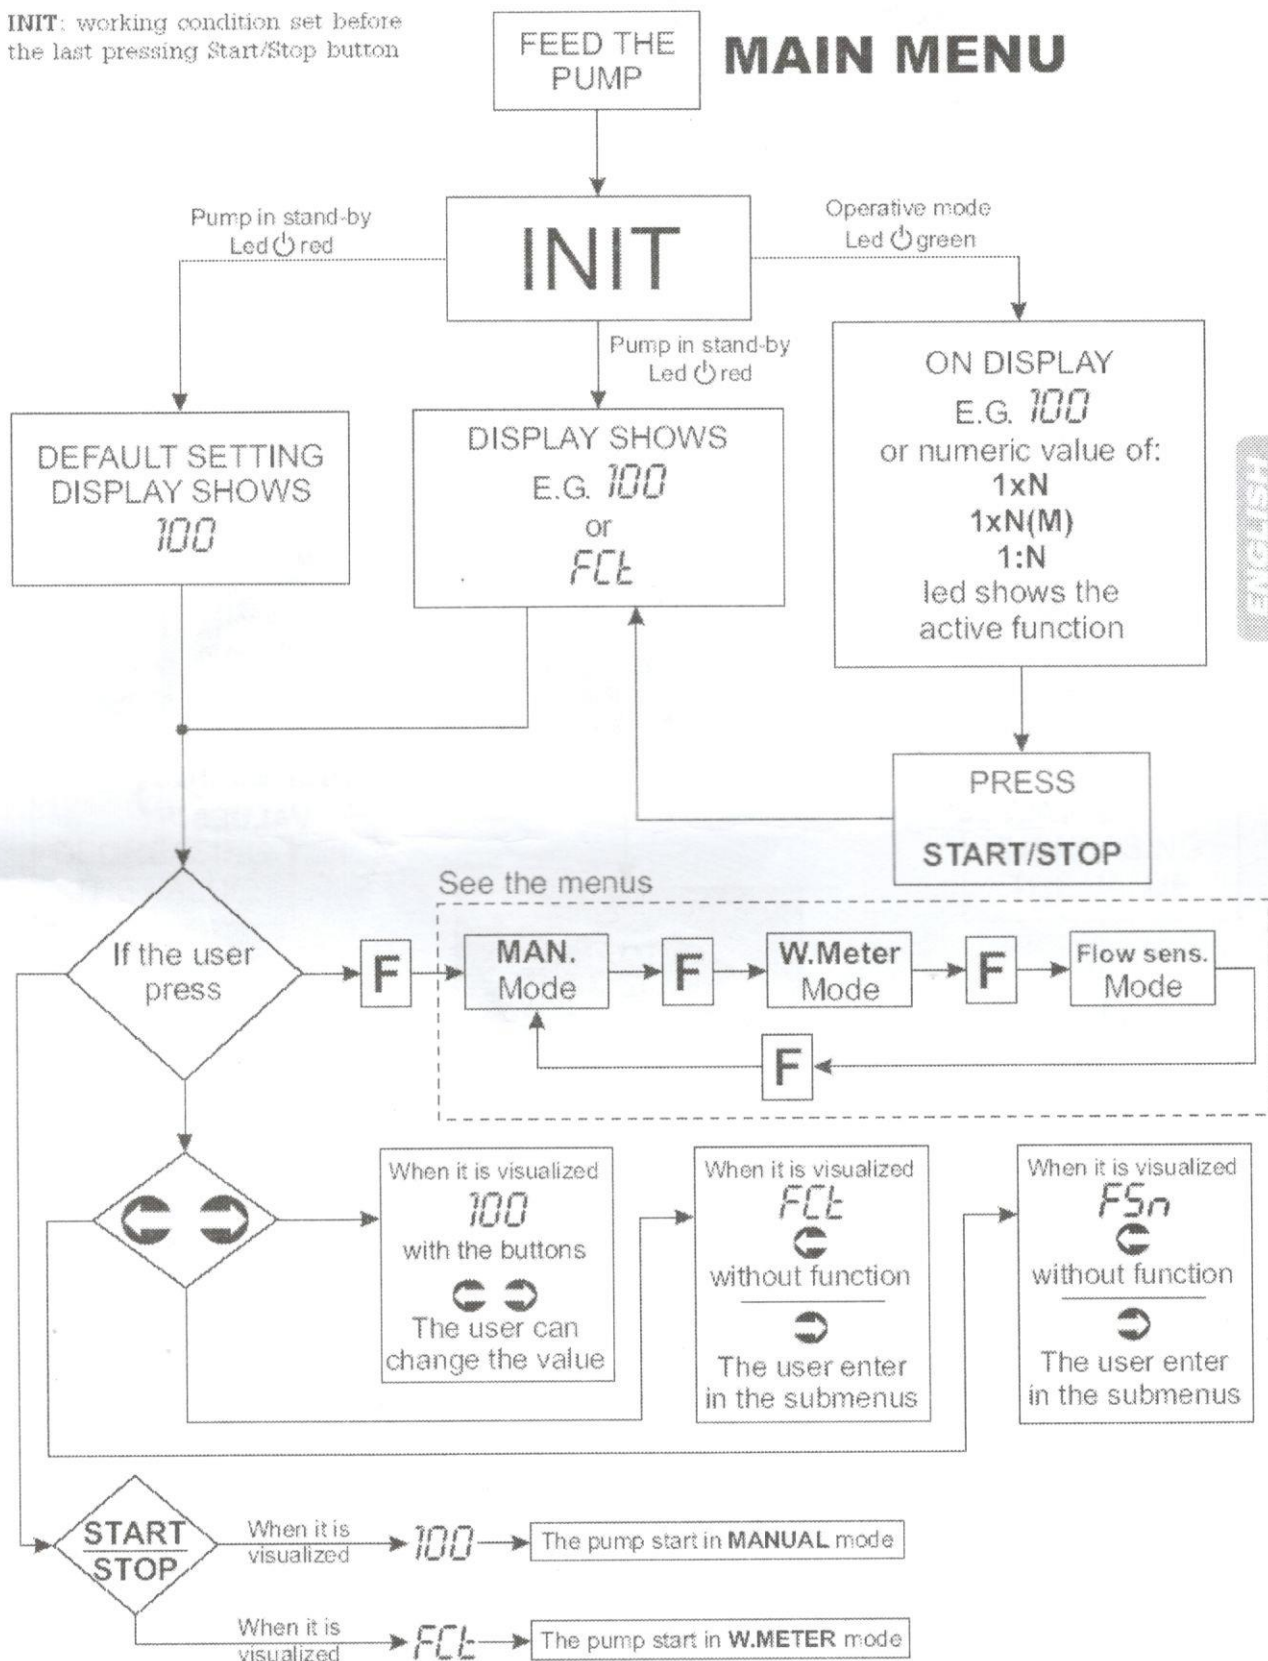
INIT: working condition set before the last pressing Start/Stop button

FEED THE PUMP

MAIN MENU

Pump in stand-by
Led ⏻ red

INIT

Operative mode
Led ⏻ green

Pump in stand-by
Led ⏻ red

DEFAULT SETTING
DISPLAY SHOWS
100

DISPLAY SHOWS
E.G. 100
or
FCt

ON DISPLAY
E.G. 100
or numeric value of:
1xN
1xN(M)
1:N
led shows the active function

ENGLISH

PRESS
START/STOP

See the menus

If the user press

F

MAN. Mode

F

W.Meter Mode

F

Flow sens. Mode

F

When it is visualized
100
with the buttons
The user can change the value

When it is visualized
FCt
without function
The user enter in the submenus

When it is visualized
FSn
without function
The user enter in the submenus

START
STOP

When it is visualized
100
The pump start in MANUAL mode

When it is visualized
FCt
The pump start in W.METER mode